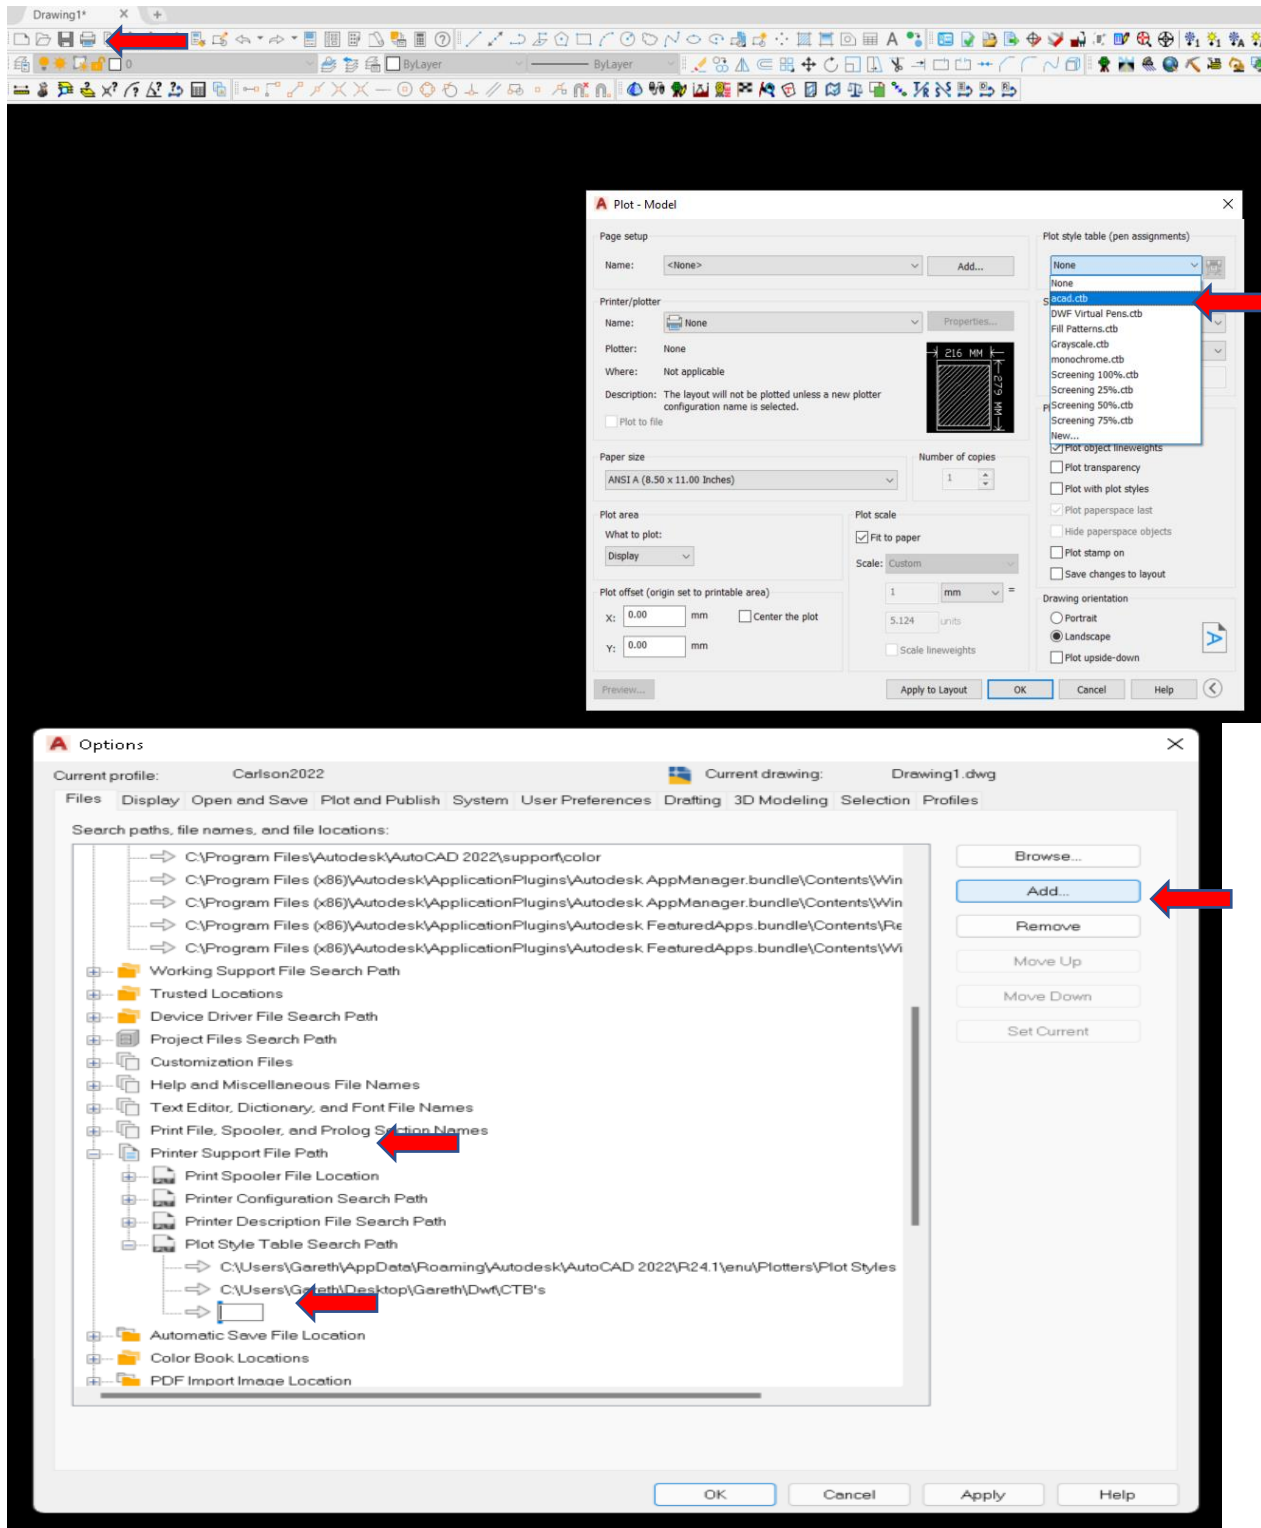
Drawing1* ×

0

ByLayer

ByLayer

Plot - Model

Page setup

Name: <None>

Add...

Printer/plotter

Name: None

Properties...

Plotter: None

Where: Not applicable

Description: The layout will not be plotted unless a new plotter configuration name is selected.

Plot to file

216 MM

279 MM

Paper size

ANSI A (8.50 x 11.00 Inches)

Number of copies

1

Plot area

What to plot:

Display

Plot scale

Fit to paper

Scale: Custom

1 mm =

5.124 units

Scale lineweights

Plot offset (origin set to printable area)

X: 0.00 mm

Center the plot

Y: 0.00 mm

Preview...

Apply to Layout

OK

Cancel

Help

Plot style table (pen assignments)

None

None

acad.ctb

DWF Virtual Pens.ctb

Fill Patterns.ctb

Grayscale.ctb

monochrome.ctb

Screening 100%.ctb

Screening 25%.ctb

Screening 50%.ctb

Screening 75%.ctb

New...

Plot object lineweights

Plot transparency

Plot with plot styles

Plot paperspace last

Hide paperspace objects

Plot stamp on

Save changes to layout

Drawing orientation

Portrait

Landscape

Plot upside-down

Options

Current profile: Carlson2022

Current drawing: Drawing1.dwg

Files | Display | Open and Save | Plot and Publish | System | User Preferences | Drafting | 3D Modeling | Selection | Profiles

Search paths, file names, and file locations:

C:\Program Files\Autodesk\AutoCAD 2022\support\color

C:\Program Files (x86)\Autodesk\ApplicationPlugins\Autodesk AppManager.bundle\Contents\Win

C:\Program Files (x86)\Autodesk\ApplicationPlugins\Autodesk AppManager.bundle\Contents\Win

C:\Program Files (x86)\Autodesk\ApplicationPlugins\Autodesk FeaturedApps.bundle\Contents\Re

C:\Program Files (x86)\Autodesk\ApplicationPlugins\Autodesk FeaturedApps.bundle\Contents\Wi

Working Support File Search Path

Trusted Locations

Device Driver File Search Path

Project Files Search Path

Customization Files

Help and Miscellaneous File Names

Text Editor, Dictionary, and Font File Names

Print File, Spooler, and Prolog Section Names

Printer Support File Path

Print Spooler File Location

Printer Configuration Search Path

Printer Description File Search Path

Plot Style Table Search Path

C:\Users\Gareth\AppData\Roaming\Autodesk\AutoCAD 2022\R24.1\enu\Plotters\Plot Styles

C:\Users\Gareth\Desktop\Gareth\Dwf\CTB's

Automatic Save File Location

Color Book Locations

PDF Import Image Location

Browse...

Add...

Remove

Move Up

Move Down

Set Current

OK

Cancel

Apply

Help